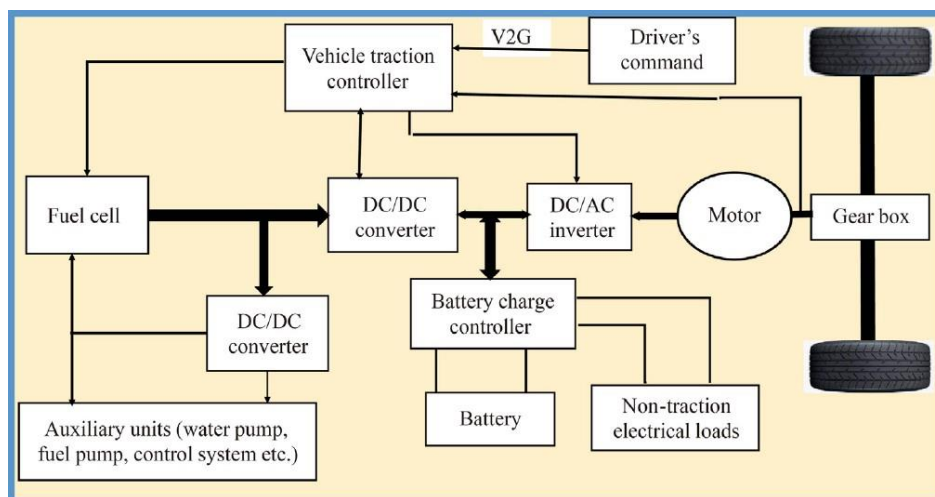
V2G

Vehicle traction controller

Driver's command

Fuel cell

DC/DC converter

DC/AC inverter

Motor

Gear box

DC/DC converter

Battery charge controller

Battery

Non-traction electrical loads

Auxiliary units (water pump, fuel pump, control system etc.)